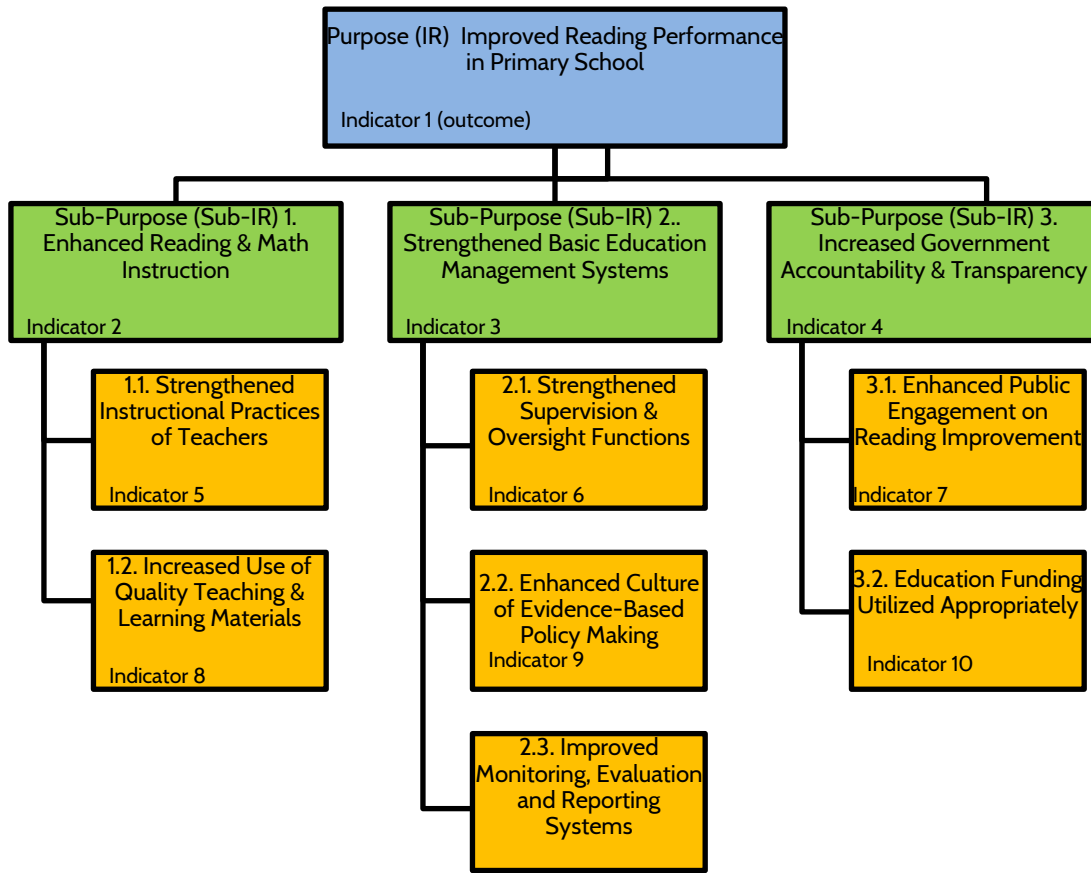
Purpose (IR) Improved Reading Performance in Primary School

Indicator 1 (outcome)

Sub-Purpose (Sub-IR) 1. Enhanced Reading & Math Instruction

Indicator 2

Sub-Purpose (Sub-IR) 2.. Strengthened Basic Education Management Systems

Indicator 3

Sub-Purpose (Sub-IR) 3. Increased Government Accountability & Transparency

Indicator 4

1.1. Strengthened Instructional Practices of Teachers

Indicator 5

1.2. Increased Use of Quality Teaching & Learning Materials

Indicator 8

2.1. Strengthened Supervision & Oversight Functions

Indicator 6

2.2. Enhanced Culture of Evidence-Based Policy Making

Indicator 9

2.3. Improved Monitoring, Evaluation and Reporting Systems

3.1. Enhanced Public Engagement on Reading Improvement

Indicator 7

3.2. Education Funding Utilized Appropriately

Indicator 10